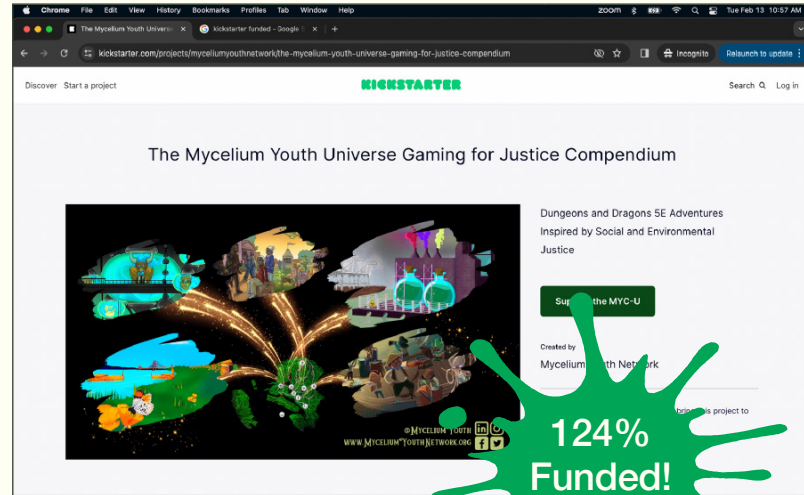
Chrome File Edit View History Bookmarks Profiles Tab Window Help

zoom Tue Feb 13 10:57 AM

The Mycelium Youth Univers ×

kickstarter funded - Google S ×

kickstarter.com/projects/myceliumyouthnetwork/the-mycelium-youth-universe-gaming-for-justice-compendium

Incognito

Relaunch to update

Discover Start a project

KICKSTARTER

Search Log in

The Mycelium Youth Universe Gaming for Justice Compendium

©Mycelium Youth

www.MyceliumYouthNetwork.org

Dungeons and Dragons 5E Adventures Inspired by Social and Environmental Justice

Sup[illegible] the MYC-U

Created by

Mycelium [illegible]th Network

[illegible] brin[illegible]is project to

124% Funded!